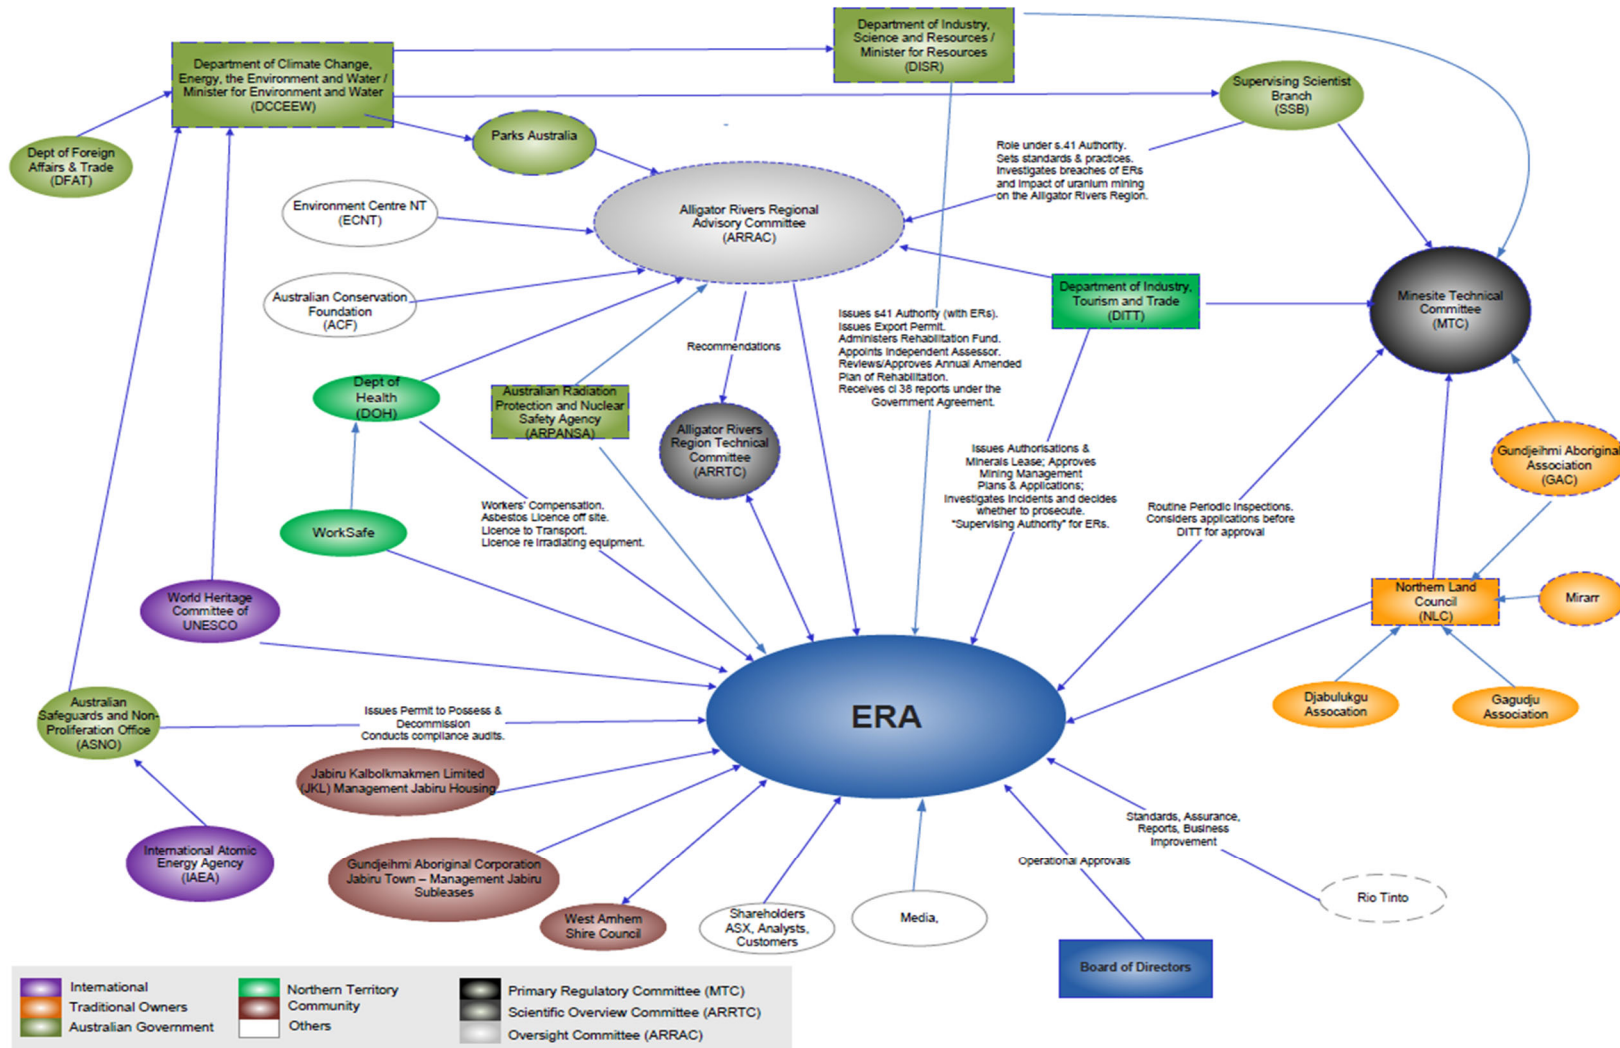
Department of Industry, Science and Resources / Minister for Resources (DISR)

Department of Climate Change, Energy, the Environment and Water / Minister for Environment and Water (DCCEEW)

Dept of Foreign Affairs & Trade (DFAT)

Parks Australia

Supervising Scientist Branch (SSB)

Role under s.41 Authority. Sets standards & practices. Investigates breaches of ERs and impact of uranium mining on the Alligator Rivers Region.

Environment Centre NT (ECNT)

Alligator Rivers Regional Advisory Committee (ARRAC)

Australian Conservation Foundation (ACF)

Department of Industry, Tourism and Trade (DITT)

Minesite Technical Committee (MTC)

Dept of Health (DOH)

Australian Radiation Protection and Nuclear Safety Agency (ARPANSA)

Recommendations

Alligator Rivers Region Technical Committee (ARRTC)

Issues s41 Authority (with ERs). Issues Export Permit. Administers Rehabilitation Fund. Appoints Independent Assessor. Reviews/Approves Annual Amended Plan of Rehabilitation. Receives cl 38 reports under the Government Agreement.

Issues Authorisations & Minerals Lease; Approves Mining Management Plans & Applications; Investigates incidents and decides whether to prosecute. "Supervising Authority" for ERs.

Gundjeihmi Aboriginal Association (GAC)

Routine Periodic Inspections. Considers applications before DITT for approval

WorkSafe

Workers' Compensation. Asbestos Licence off site. Licence to Transport. Licence re irradiating equipment.

World Heritage Committee of UNESCO

Northern Land Council (NLC)

Mirarr

Australian Safeguards and Non-Proliferation Office (ASNO)

Issues Permit to Possess & Decommission Conducts compliance audits.

ERA

Djabulukgu Assocation

Gagudju Association

Jabiru Kalbolkmakmen Limited (JKL) Management Jabiru Housing

International Atomic Energy Agency (IAEA)

Gundjeihmi Aboriginal Corporation Jabiru Town – Management Jabiru Subleases

Standards, Assurance, Reports, Business Improvement

Operational Approvals

West Arnhem Shire Council

Shareholders ASX, Analysts, Customers

Media,

Rio Tinto

Board of Directors

International
Traditional Owners
Australian Government
Northern Territory
Community
Others
Primary Regulatory Committee (MTC)
Scientific Overview Committee (ARRTC)
Oversight Committee (ARRAC)